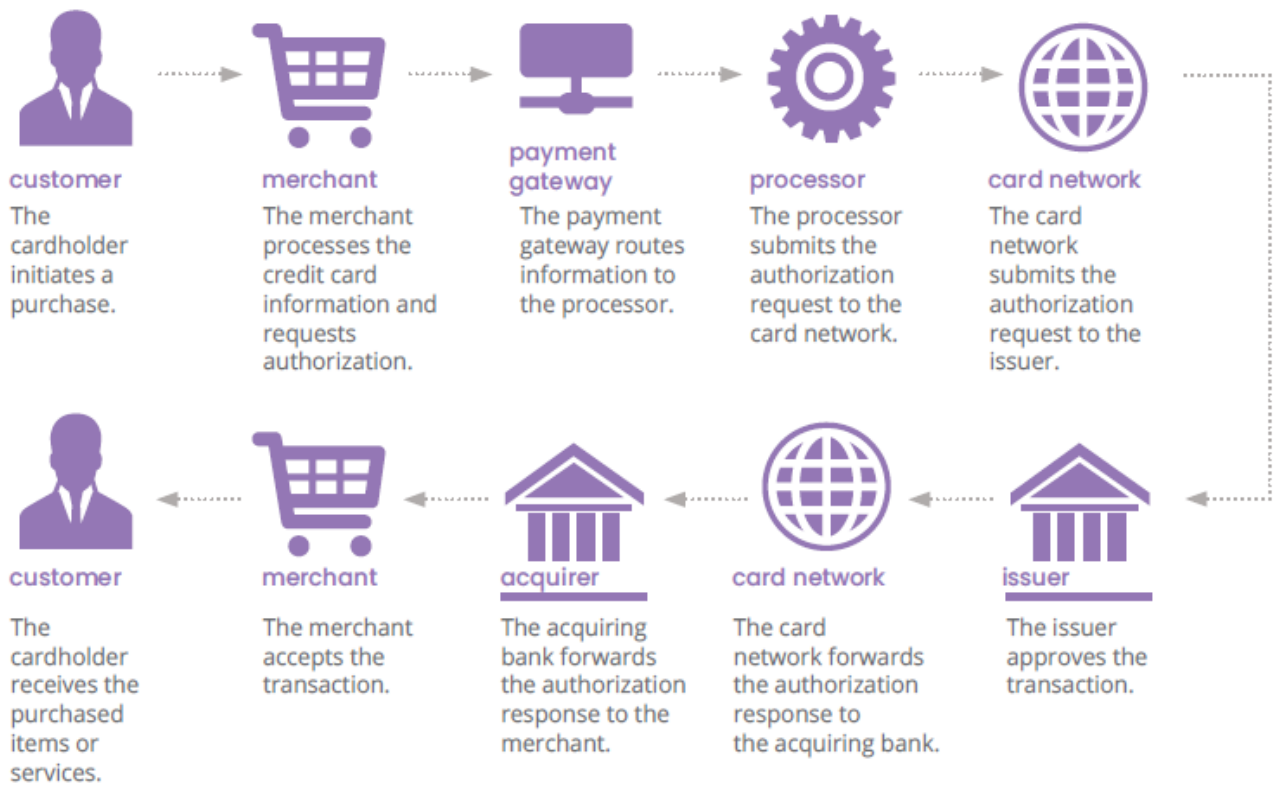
customer
The cardholder initiates a purchase.

merchant
The merchant processes the credit card information and requests authorization.

payment gateway
The payment gateway routes information to the processor.

processor
The processor submits the authorization request to the card network.

card network
The card network submits the authorization request to the issuer.

customer
The cardholder receives the purchased items or services.

merchant
The merchant accepts the transaction.

acquirer
The acquiring bank forwards the authorization response to the merchant.

card network
The card network forwards the authorization response to the acquiring bank.

issuer
The issuer approves the transaction.